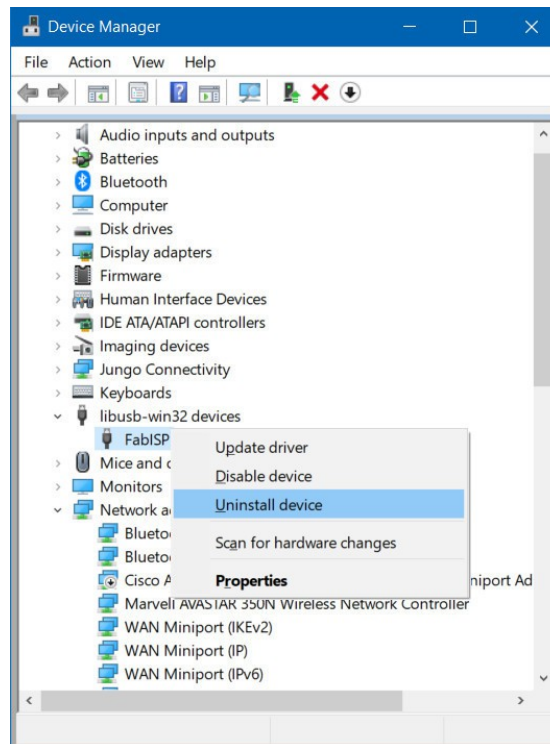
Device Manager

File Action View Help

Audio inputs and outputs
Batteries
Bluetooth
Computer
Disk drives
Display adapters
Firmware
Human Interface Devices
IDE ATA/ATAPI controllers
Imaging devices
Jungo Connectivity
Keyboards
libusb-win32 devices
FabISP
Mice and c
Monitors
Network a
Blueto
Blueto
Cisco A
Marvell AVASTAR 350N Wireless Network Controller
WAN Miniport (IKEv2)
WAN Miniport (IP)
WAN Miniport (IPv6)

Update driver
Disable device
Uninstall device
Scan for hardware changes
Properties

iniport Ad